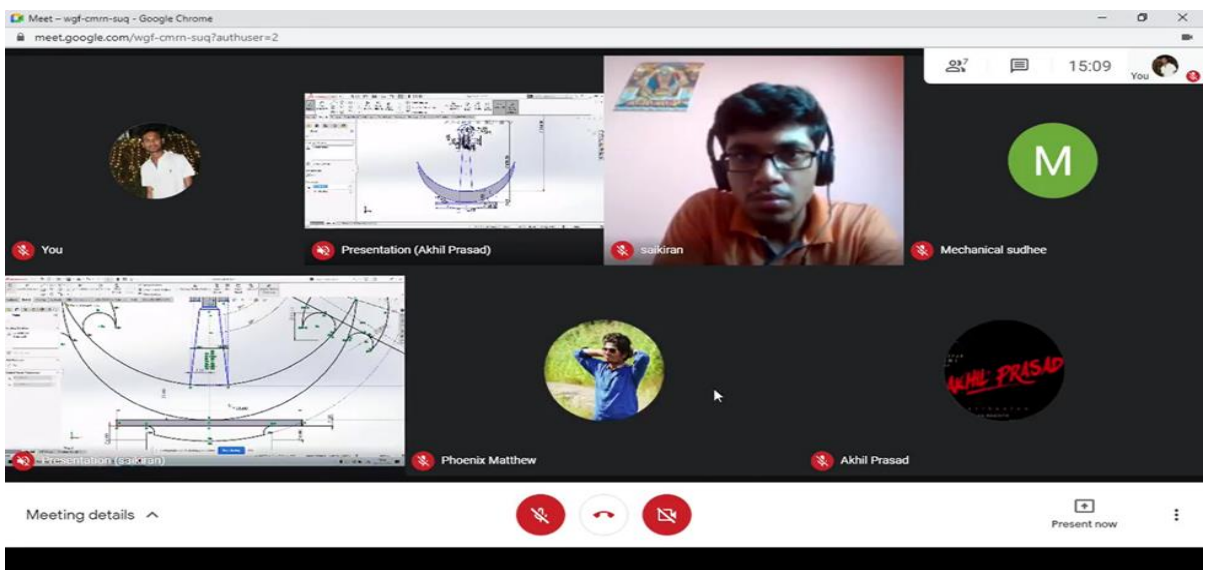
Meet – wgf-cmrn-suq - Google Chrome

meet.google.com/wgf-cmrn-suq?authuser=2

7

15:09

You

M

You

Presentation (Akhil Prasad)

saikiran

Mechanical sudhee

AKHIL PRASAD

Presentation (saikiran)

Phoenix Matthew

Akhil Prasad

Meeting details

Present now